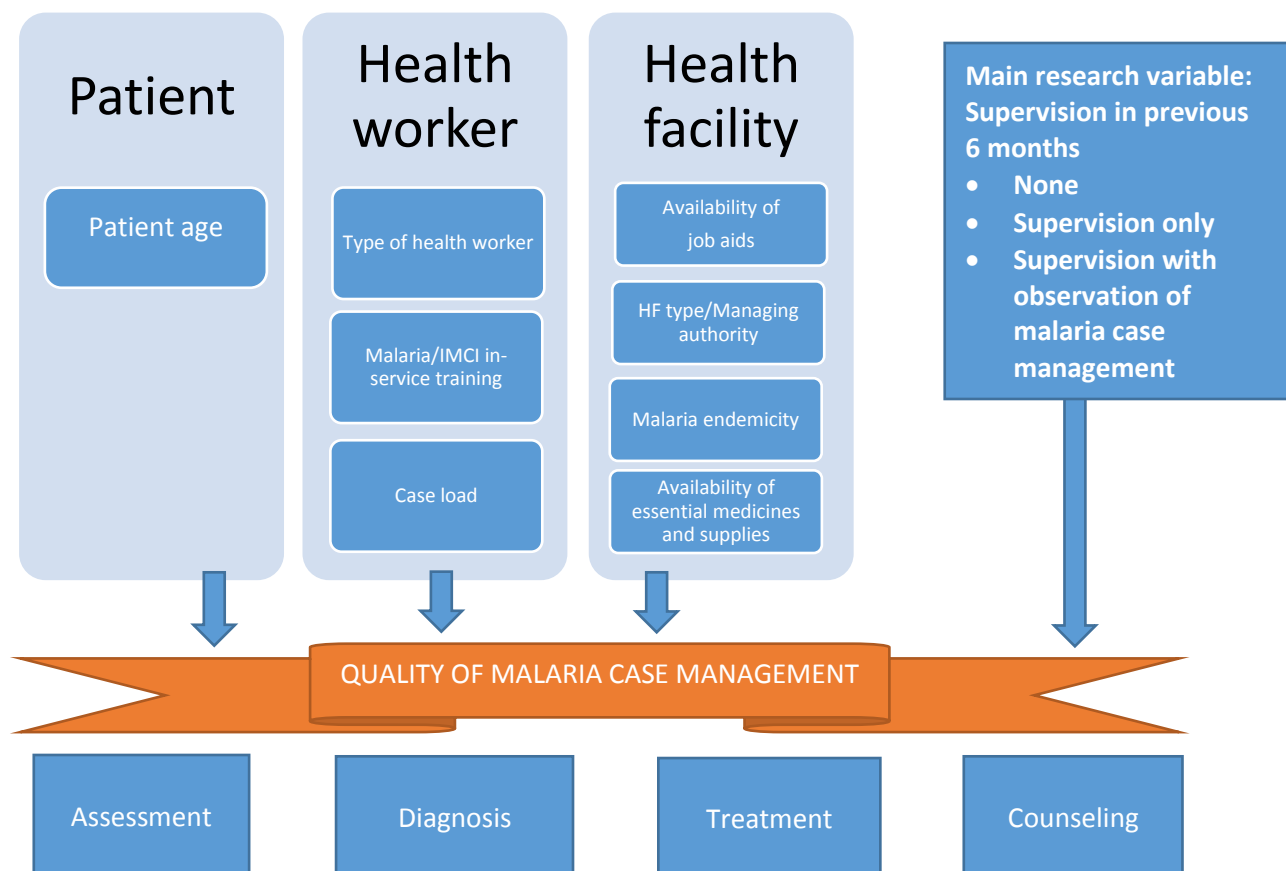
Patient

Patient age

Health worker

Type of health worker

Malaria/IMCI in-service training

Case load

Health facility

Availability of job aids

HF type/Managing authority

Malaria endemicity

Availability of essential medicines and supplies

Main research variable: Supervision in previous 6 months

- None
- Supervision only
- Supervision with observation of malaria case management

QUALITY OF MALARIA CASE MANAGEMENT

Assessment

Diagnosis

Treatment

Counseling